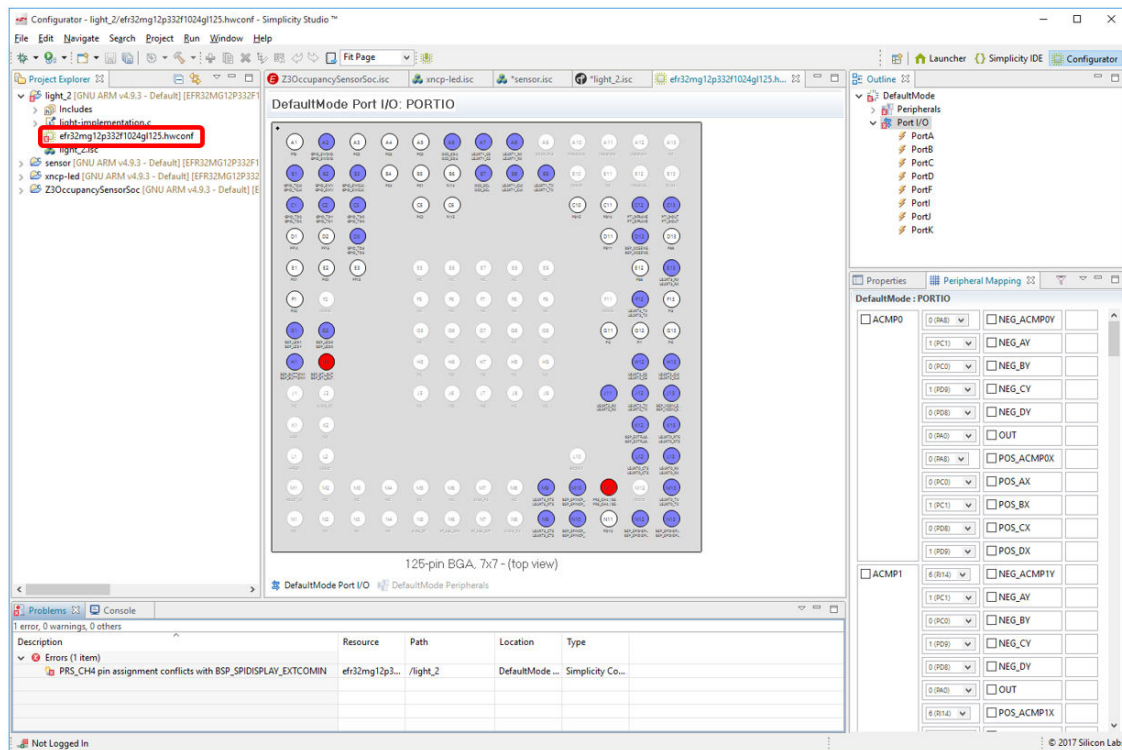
Configurator - light_2/efr32mg12p332f1024gl125.hwconf - Simplicity Studio ™

File Edit Navigate Search Project Run Window Help

Fit Page

Launcher Simplicity IDE Configurator

Project Explorer

light_2 [GNU ARM v4.9.3 - Default] [EFR32MG12P332F1
Includes
light-implementation.c
efr32mg12p332f1024gl125.hwconf
light_2.isc
sensor [GNU ARM v4.9.3 - Default] [EFR32MG12P332F1
xncp-led [GNU ARM v4.9.3 - Default] [EFR32MG12P332
Z3OccupancySensorSoc [GNU ARM v4.9.3 - Default] [E

Z3OccupancySensorSoc.isc | xncp-led.isc | *sensor.isc | *light_2.isc | efr32mg12p332f1024gl125.h...

DefaultMode Port I/O: PORTIO

A1 A2 A3 A4 A5 A6 A7 A8 A9 A10 A11 A12 A13
B1 B2 B3 B4 B5 B6 B7 B8 B9 B10 B11 B12 B13
C1 C2 C3 C5 C6 C10 C11 C12 C13
D1 D2 D3 D11 D12 D13
E1 E2 E3 E5 E6 E7 E8 E9 E12 E13
F1 F2 F3 F5 F6 F7 F8 F9 F11 F12 F13
G1 G2 G3 G5 G6 G7 G8 G9 G11 G12 G13
H1 H2 H3 H5 H6 H7 H8 H9 H12 H13
J1 J2 J3 J5 J6 J7 J8 J9 J11 J12 J13
K1 K2 K11 K12 K13
L1 L2 L10 L12 L13
M1 M2 M3 M4 M5 M6 M7 M8 M9 M10 M11 M12 M13
N1 N2 N3 N4 N5 N6 N7 N8 N9 N10 N11 N12 N13

125-pin BGA, 7x7 - (top view)

DefaultMode Port I/O | DefaultMode Peripherals

Outline

DefaultMode
Peripherals
Port I/O
PortA
PortB
PortC
PortD
PortF
PortI
PortJ
PortK

Properties | Peripheral Mapping

DefaultMode : PORTIO

| | | | |
|---|---|---|---|
| ACMP0 | 0 (PA8) | NEG_ACMP0Y | |
| | 1 (PC1) | NEG_AY | |
| | 0 (PC0) | NEG_BY | |
| | 1 (PD9) | NEG_CY | |
| | 0 (PD8) | NEG_DY | |
| | 0 (PA0) | OUT | |
| | 0 (PA8) | POS_ACMP0X | |
| | 0 (PC0) | POS_AX | |
| | 1 (PC1) | POS_BX | |
| | 0 (PD8) | POS_CX | |
| | 1 (PD9) | POS_DX | |
| ACMP1 | 6 (PI14) | NEG_ACMP1Y | |
| | 1 (PC1) | NEG_AY | |
| | 0 (PC0) | NEG_BY | |
| | 1 (PD9) | NEG_CY | |
| | 0 (PD8) | NEG_DY | |
| | 0 (PA0) | OUT | |
| | 6 (PI14) | POS_ACMP1X | |

Problems | Console

1 error, 0 warnings, 0 others

| Description | Resource | Path | Location | Type |
|---|---|---|---|---|
| Errors (1 item) | | | | |
| PRS_CH4 pin assignment conflicts with BSP_SPIDISPLAY_EXTCOMIN | efr32mg12p3... | /light_2 | DefaultMode ... | Simplicity Co... |

Not Logged In

© 2017 Silicon Lab